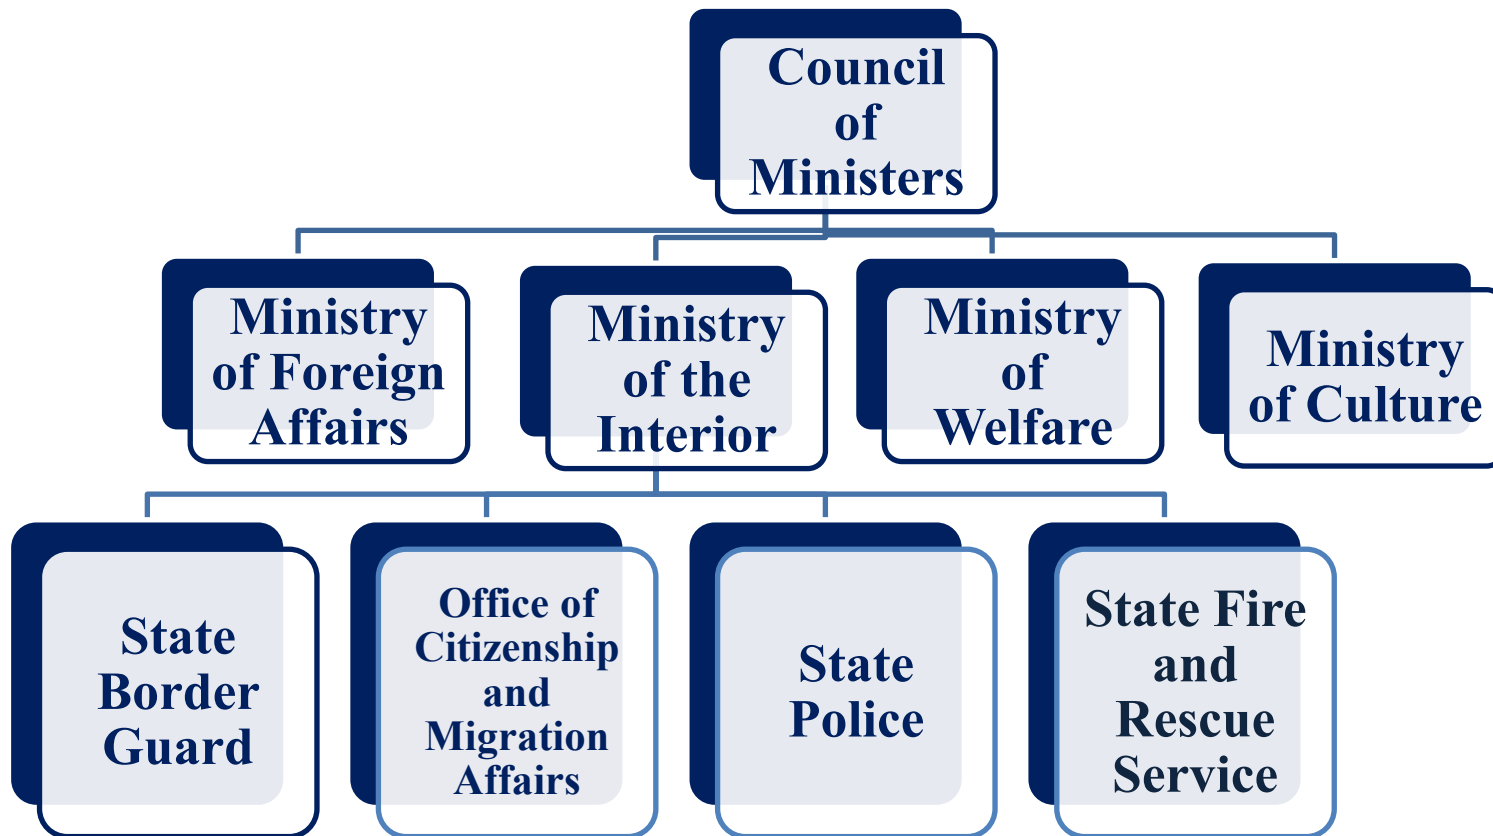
Council of Ministers

Ministry of Foreign Affairs

Ministry of the Interior

Ministry of Welfare

Ministry of Culture

State Border Guard

Office of Citizenship and Migration Affairs

State Police

State Fire and Rescue Service